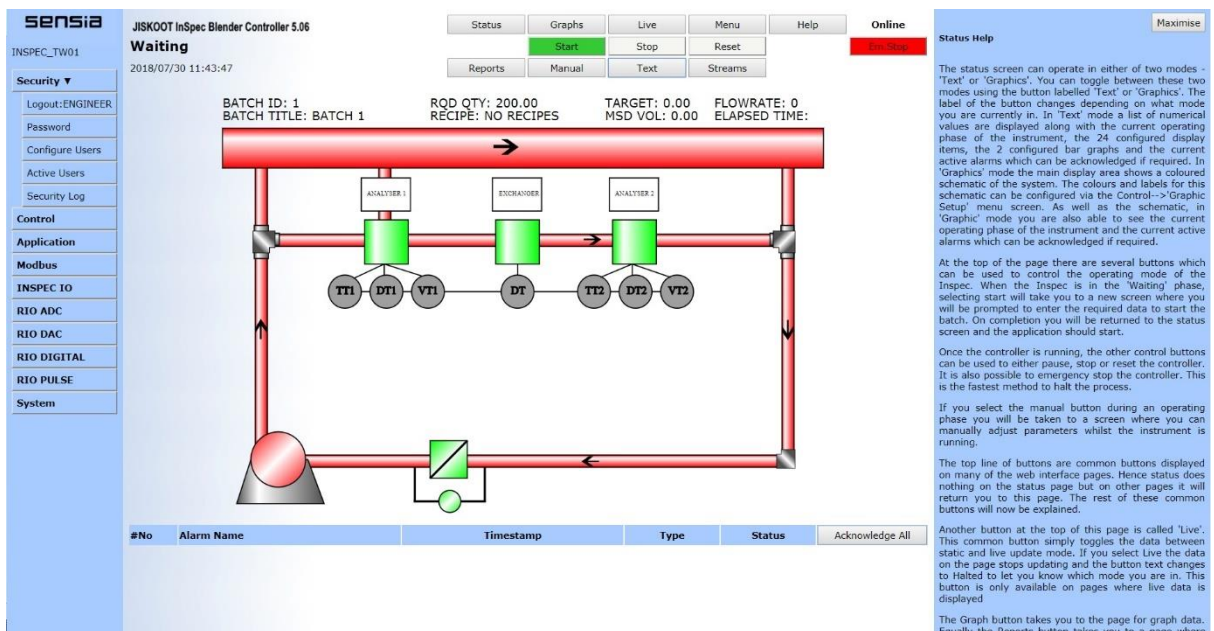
sensia

INSPEC_TW01

Security ▼
Logout:ENGINEER
Password
Configure Users
Active Users
Security Log
Control
Application
Modbus
INSPEC IO
RIO ADC
RIO DAC
RIO DIGITAL
RIO PULSE
System

JISKOOT InSpec Blender Controller 5.06
Waiting
2018/07/30 11:43:47

Status | Graphs | Live | Menu | Help | Online
Start | Stop | Reset | Em Stop
Reports | Manual | Text | Streams

BATCH ID: 1
BATCH TITLE: BATCH 1
RQD QTY: 200.00
RECIPE: NO RECIPES
TARGET: 0.00
MSD VOL: 0.00
FLOWRATE: 0
ELAPSED TIME:

ANALYSER 1
EXCHANGER
ANALYSER 2

TT1 DT1 VT1 DT TT2 DT2 VT2

| #No | Alarm Name | Timestamp | Type | Status | Acknowledge All |
|---|---|---|---|---|---|

Maximise

Status Help

The status screen can operate in either of two modes - 'Text' or 'Graphics'. You can toggle between these two modes using the button labelled 'Text' or 'Graphics'. The label of the button changes depending on what mode you are currently in. In 'Text' mode a list of numerical values are displayed along with the current operating phase of the instrument, the 24 configured display items, the 2 configured bar graphs and the current active alarms which can be acknowledged if required. In 'Graphics' mode the main display area shows a coloured schematic of the system. The colours and labels for this schematic can be configured via the Control-->'Graphic Setup' menu screen. As well as the schematic, in 'Graphic' mode you are also able to see the current operating phase of the instrument and the current active alarms which can be acknowledged if required.

At the top of the page there are several buttons which can be used to control the operating mode of the Inspec. When the Inspec is in the 'Waiting' phase, selecting start will take you to a new screen where you will be prompted to enter the required data to start the batch. On completion you will be returned to the status screen and the application should start.

Once the controller is running, the other control buttons can be used to either pause, stop or reset the controller. It is also possible to emergency stop the controller. This is the fastest method to halt the process.

If you select the manual button during an operating phase you will be taken to a screen where you can manually adjust parameters whilst the instrument is running.

The top line of buttons are common buttons displayed on many of the web interface pages. Hence status does nothing on the status page but on other pages it will return you to this page. The rest of these common buttons will now be explained.

Another button at the top of this page is called 'Live'. This common button simply toggles the data between static and live update mode. If you select Live the data on the page stops updating and the button text changes to Halted to let you know which mode you are in. This button is only available on pages where live data is displayed

The Graph button takes you to the page for graph data. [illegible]